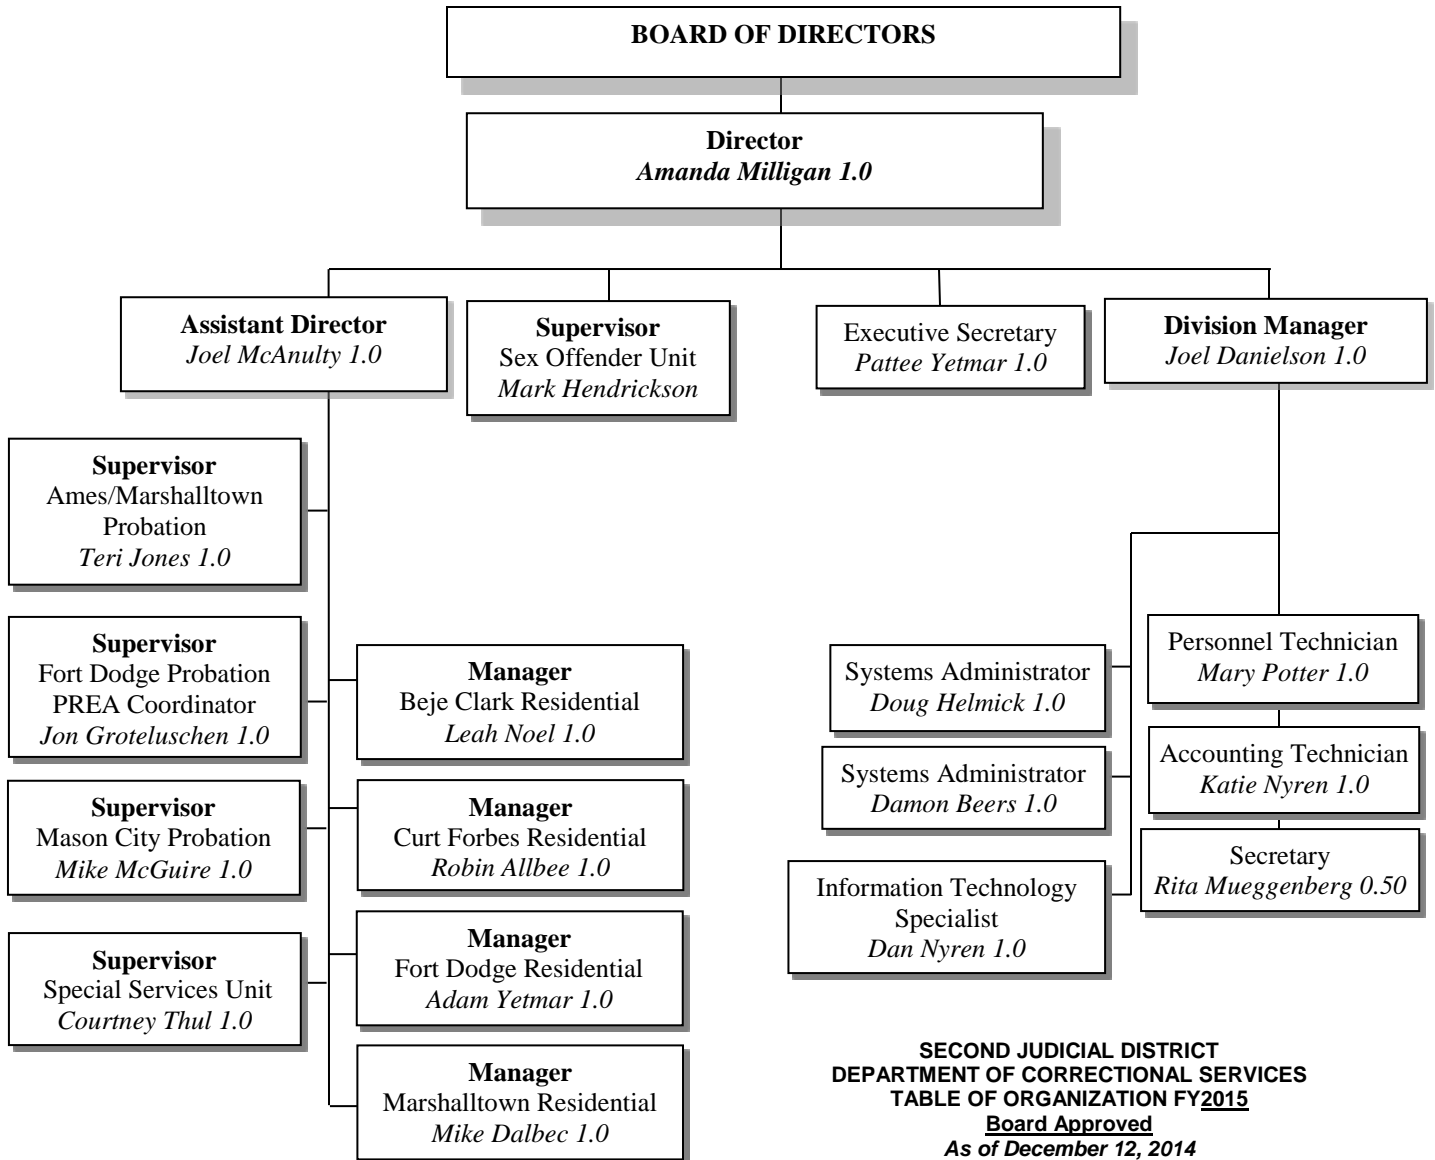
BOARD OF DIRECTORS

Director
Amanda Milligan 1.0

Assistant Director
Joel McAnulty 1.0

Supervisor
Sex Offender Unit
Mark Hendrickson

Executive Secretary
Pattee Yetmar 1.0

Division Manager
Joel Danielson 1.0

Supervisor
Ames/Marshalltown Probation
Teri Jones 1.0

Supervisor
Fort Dodge Probation
PREA Coordinator
Jon Groteluschen 1.0

Supervisor
Mason City Probation
Mike McGuire 1.0

Supervisor
Special Services Unit
Courtney Thul 1.0

Manager
Beje Clark Residential
Leah Noel 1.0

Manager
Curt Forbes Residential
Robin Allbee 1.0

Manager
Fort Dodge Residential
Adam Yetmar 1.0

Manager
Marshalltown Residential
Mike Dalbec 1.0

Systems Administrator
Doug Helmick 1.0

Systems Administrator
Damon Beers 1.0

Information Technology Specialist
Dan Nyren 1.0

Personnel Technician
Mary Potter 1.0

Accounting Technician
Katie Nyren 1.0

Secretary
Rita Mueggenberg 0.50

SECOND JUDICIAL DISTRICT
DEPARTMENT OF CORRECTIONAL SERVICES
TABLE OF ORGANIZATION FY2015
Board Approved
As of December 12, 2014